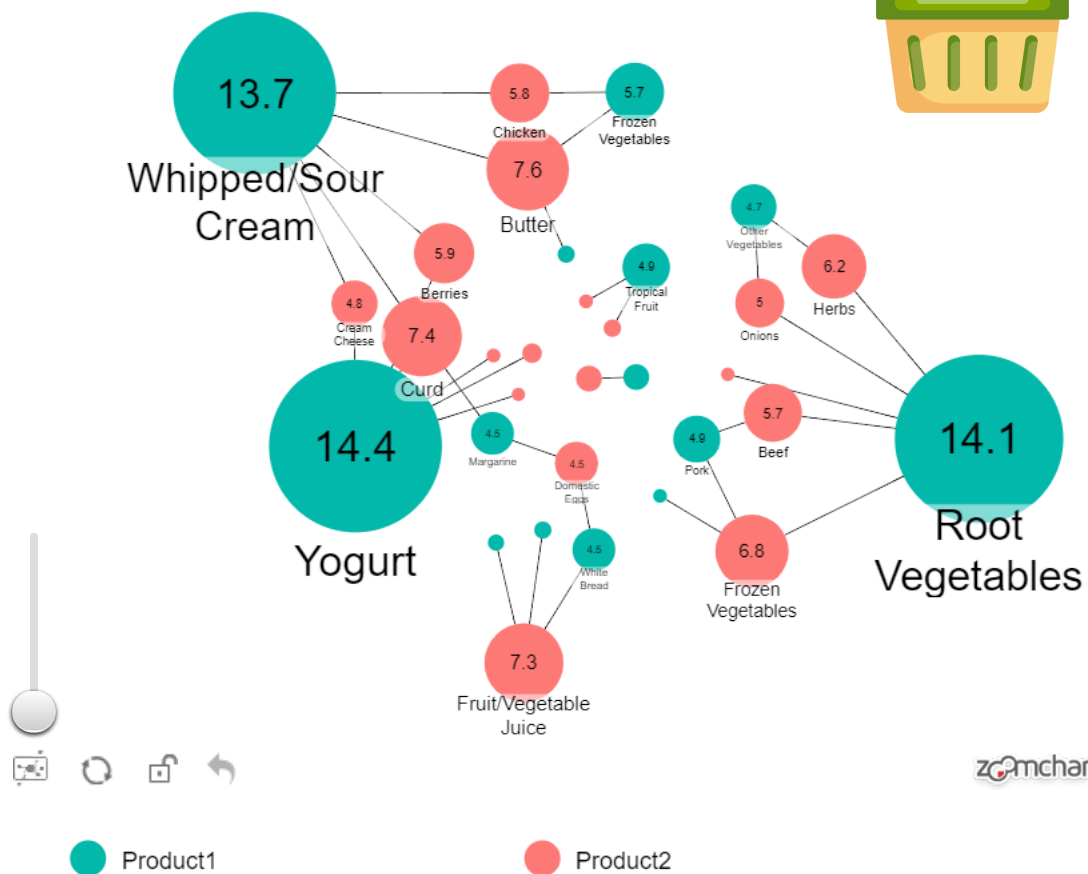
13.7
Whipped/Sour Cream
5.8
Chicken
5.7
Frozen Vegetables
7.6
Butter
4.7
Other Vegetables
6.2
Herbs
5.9
Berries
4.9
Tropical Fruit
4.8
Cream Cheese
7.4
Curd
5
Onions
14.4
Yogurt
4.5
Margarine
4.5
Domestic Eggs
4.9
Pork
5.7
Beef
14.1
Root Vegetables
4.5
White Bread
6.8
Frozen Vegetables
7.3
Fruit/Vegetable Juice
zoomchar
Product1
Product2